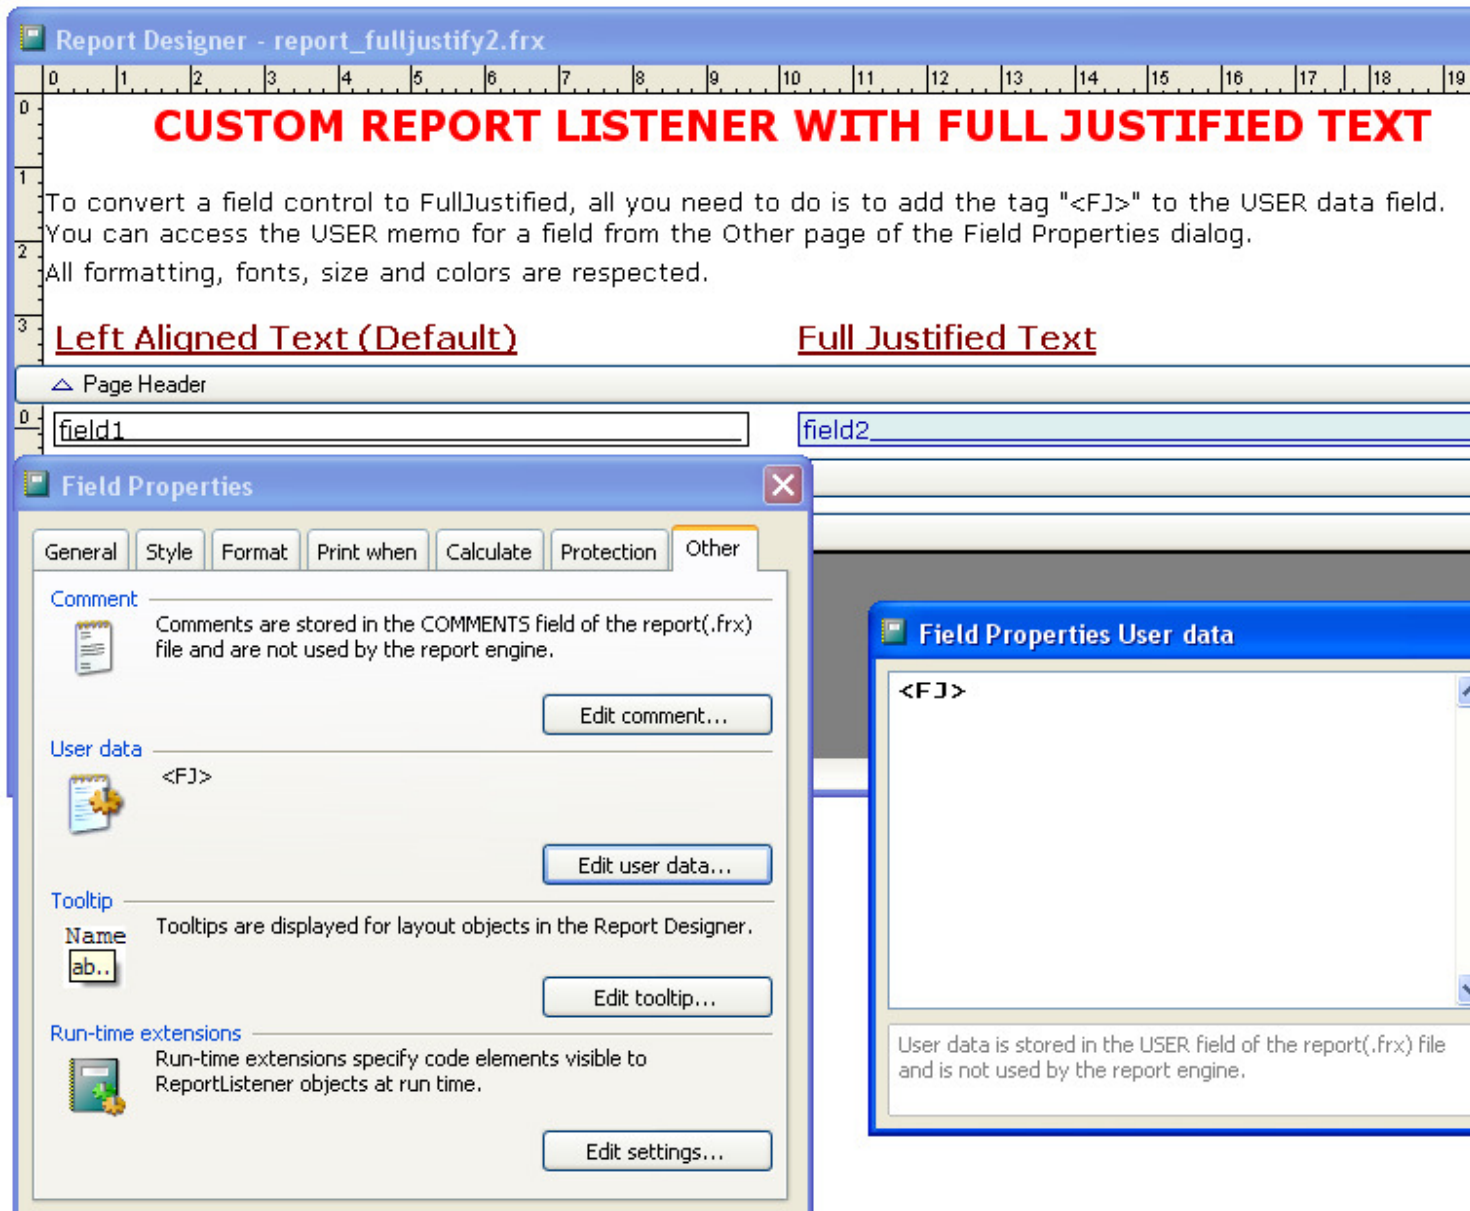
Report Designer - report_fulljustify2.frx

0 1 2 3 4 5 6 7 8 9 10 11 12 13 14 15 16 17 18 19

CUSTOM REPORT LISTENER WITH FULL JUSTIFIED TEXT

To convert a field control to FullJustified, all you need to do is to add the tag "<FJ>" to the USER data field. You can access the USER memo for a field from the Other page of the Field Properties dialog.

All formatting, fonts, size and colors are respected.

Left Aligned Text (Default)

Full Justified Text

Page Header

field1

field2

Field Properties

General | Style | Format | Print when | Calculate | Protection | Other

Comment

Comments are stored in the COMMENTS field of the report(.frx) file and are not used by the report engine.

Edit comment...

User data

<FJ>

Edit user data...

Tooltip

Name

ab..

Tooltips are displayed for layout objects in the Report Designer.

Edit tooltip...

Run-time extensions

Run-time extensions specify code elements visible to ReportListener objects at run time.

Edit settings...

Field Properties User data

<FJ>

User data is stored in the USER field of the report(.frx) file and is not used by the report engine.